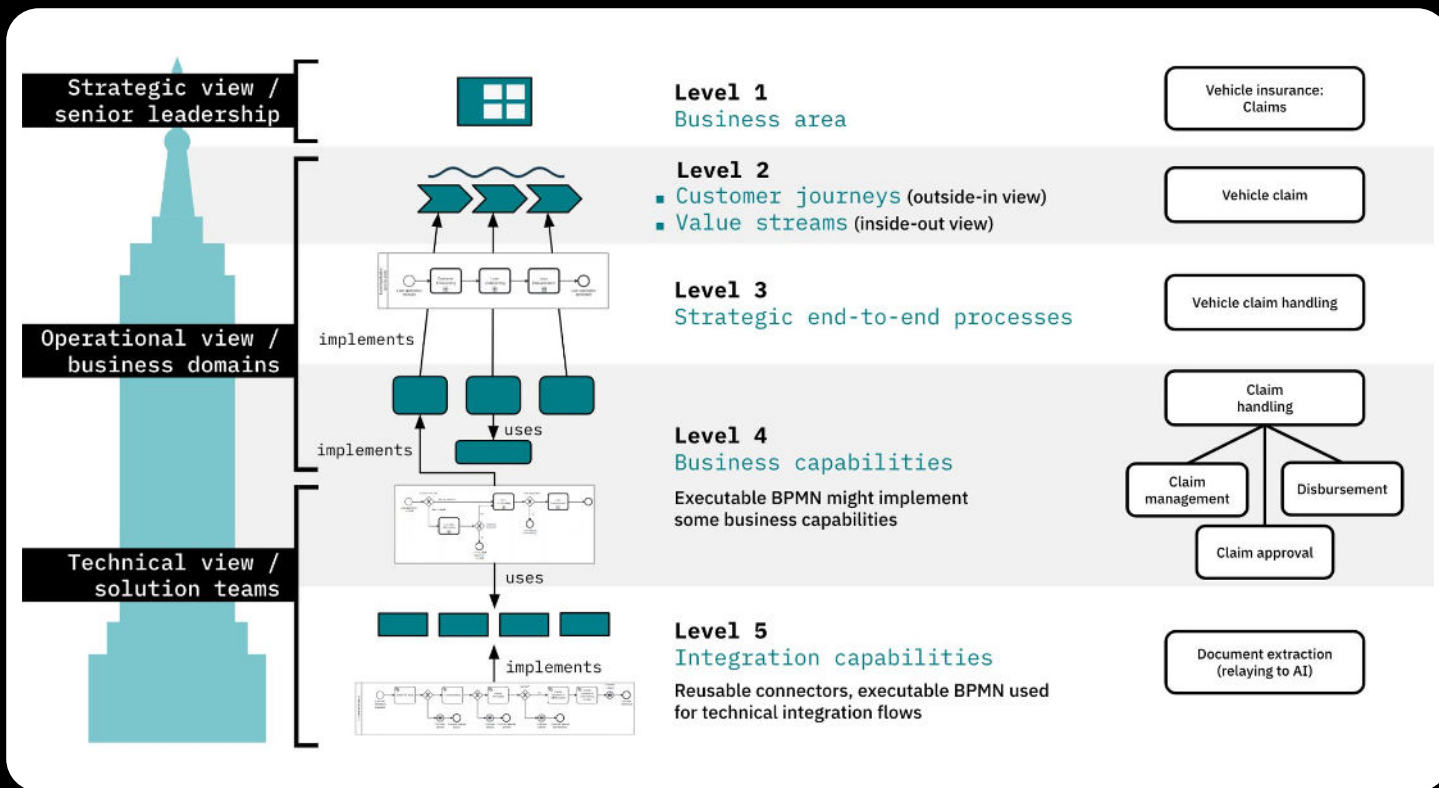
Strategic view / senior leadership

Operational view / business domains

Technical view / solution teams

Level 1
Business area

Vehicle insurance: Claims

Level 2
▪ Customer journeys (outside-in view)
▪ Value streams (inside-out view)

Vehicle claim

implements

Level 3
Strategic end-to-end processes

Vehicle claim handling

uses

implements

Level 4
Business capabilities

Executable BPMN might implement some business capabilities

Claim handling

Claim management

Disbursement

Claim approval

uses

implements

Level 5
Integration capabilities

Reusable connectors, executable BPMN used for technical integration flows

Document extraction (relaying to AI)